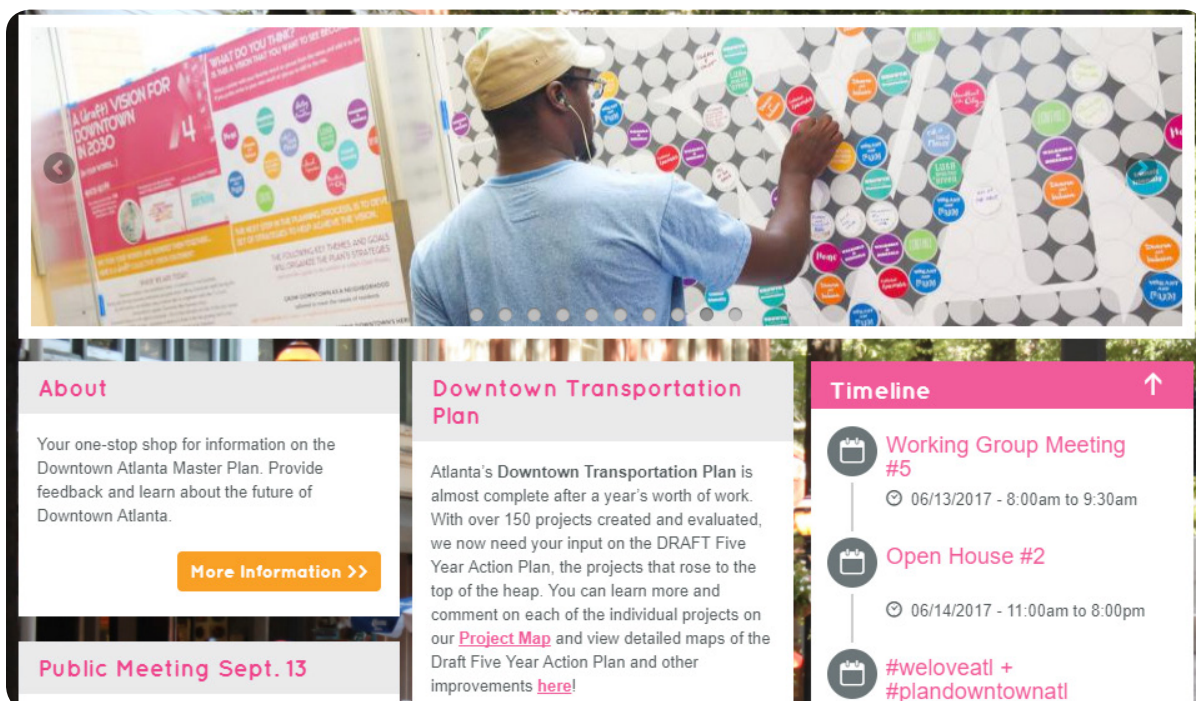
A Draft VISION FOR DOWNTOWN IN 2030

WHAT DO YOU THINK? IS THIS A VISION THAT YOU WANT TO SEE BECOME

About

Your one-stop shop for information on the Downtown Atlanta Master Plan. Provide feedback and learn about the future of Downtown Atlanta.

More Information >>

Public Meeting Sept. 13

Downtown Transportation Plan

Atlanta's **Downtown Transportation Plan** is almost complete after a year's worth of work. With over 150 projects created and evaluated, we now need your input on the DRAFT Five Year Action Plan, the projects that rose to the top of the heap. You can learn more and comment on each of the individual projects on our Project Map and view detailed maps of the Draft Five Year Action Plan and other improvements here!

Timeline

Working Group Meeting #5
06/13/2017 - 8:00am to 9:30am

Open House #2
06/14/2017 - 11:00am to 8:00pm

#weloveatl + #plandowntownatl